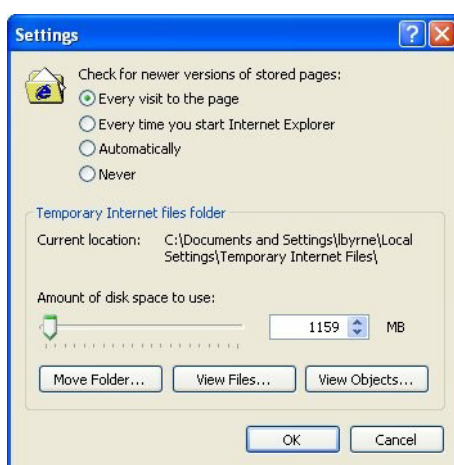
Settings

Check for newer versions of stored pages:
Every visit to the page
Every time you start Internet Explorer
Automatically
Never

Temporary Internet files folder
Current location: C:\Documents and Settings\lbyrne\Local Settings\Temporary Internet Files\

Amount of disk space to use:
1159 MB

Move Folder... View Files... View Objects...

OK Cancel